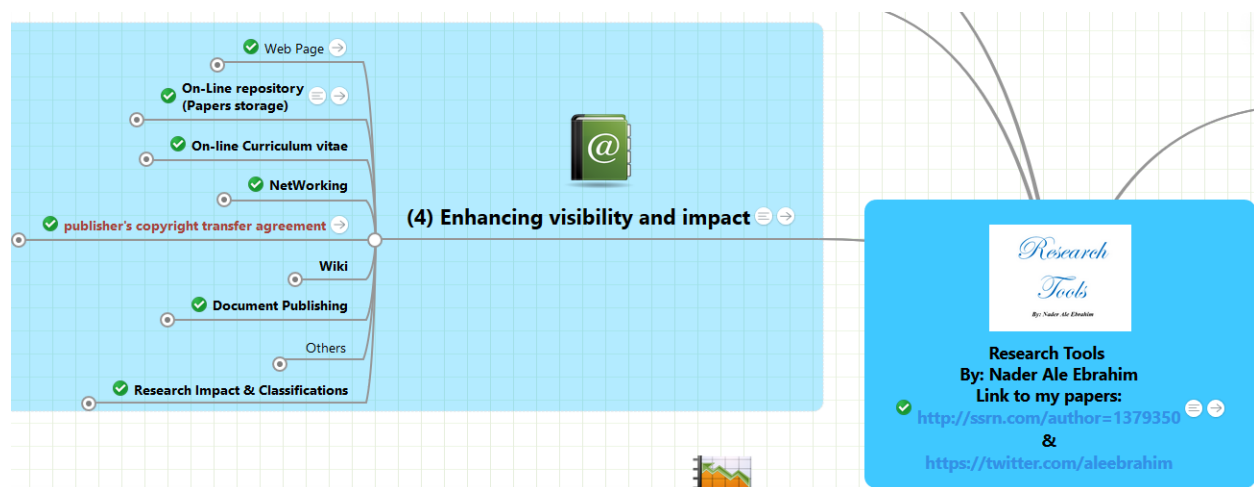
Web Page

On-Line repository (Papers storage)

On-line Curriculum vitae

NetWorking

publisher's copyright transfer agreement

Wiki

Document Publishing

Others

Research Impact & Classifications

(4) Enhancing visibility and impact

Research Tools
By: Nader Ale Ebrahim

Research Tools
By: Nader Ale Ebrahim
Link to my papers:
http://ssrn.com/author=1379350
&
https://twitter.com/aleebrahim